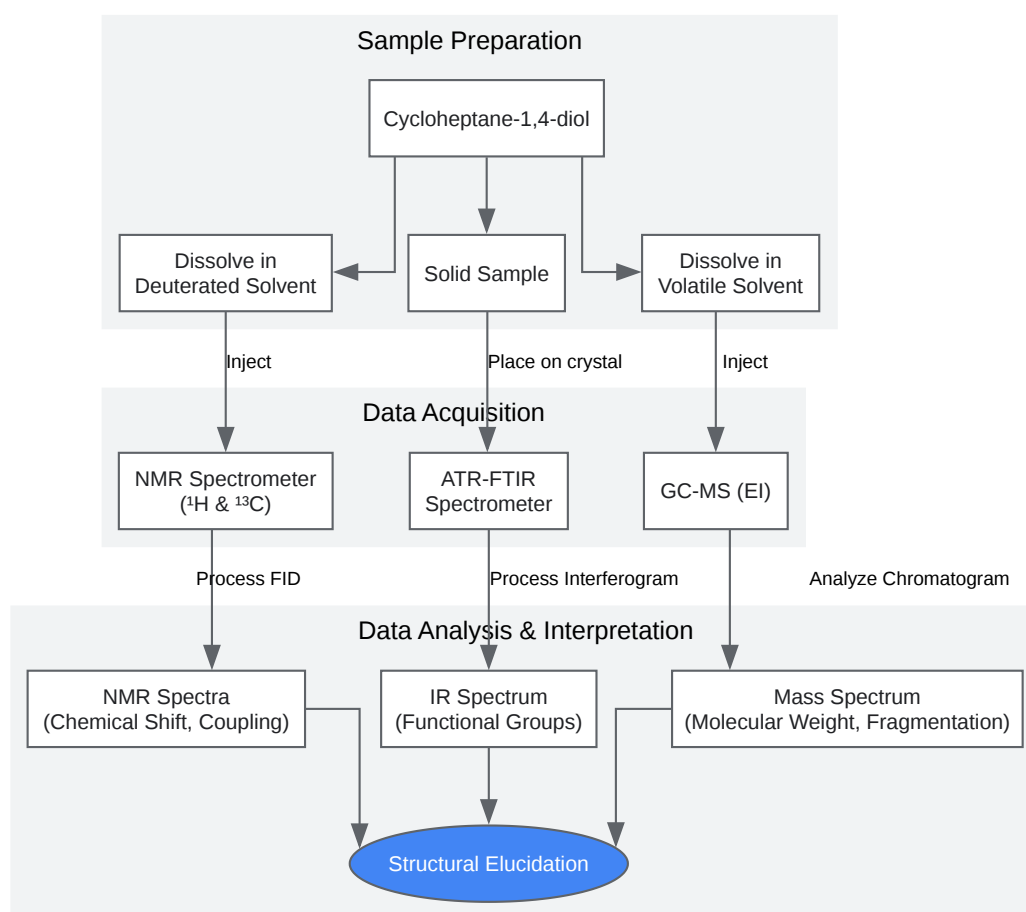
Sample Preparation

Cycloheptane-1,4-diol

Dissolve in Deuterated Solvent

Solid Sample

Dissolve in Volatile Solvent

Inject

Place on crystal

Inject

Data Acquisition

NMR Spectrometer ($^1$H & $^{13}$C)

ATR-FTIR Spectrometer

GC-MS (EI)

Process FID

Process Interferogram

Analyze Chromatogram

Data Analysis & Interpretation

NMR Spectra (Chemical Shift, Coupling)

IR Spectrum (Functional Groups)

Mass Spectrum (Molecular Weight, Fragmentation)

Structural Elucidation